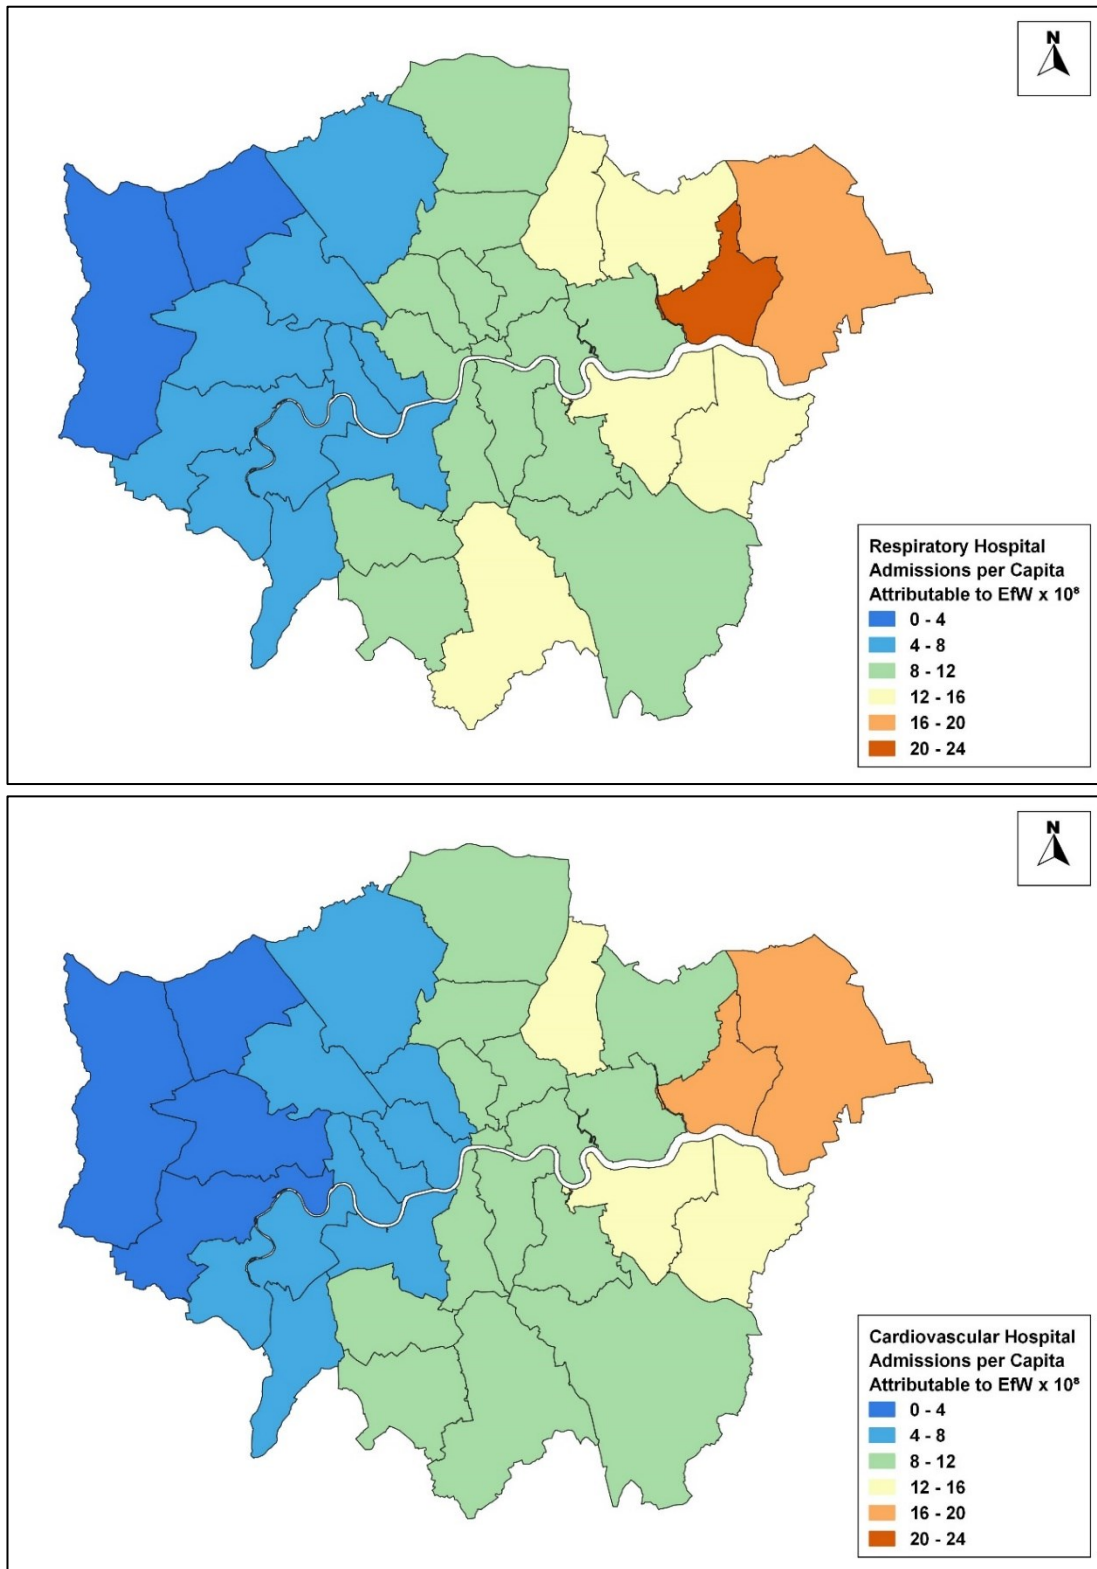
N

Respiratory Hospital Admissions per Capita Attributable to EfW x $10^8$
0 - 4
4 - 8
8 - 12
12 - 16
16 - 20
20 - 24

N

Cardiovascular Hospital Admissions per Capita Attributable to EfW x $10^8$
0 - 4
4 - 8
8 - 12
12 - 16
16 - 20
20 - 24